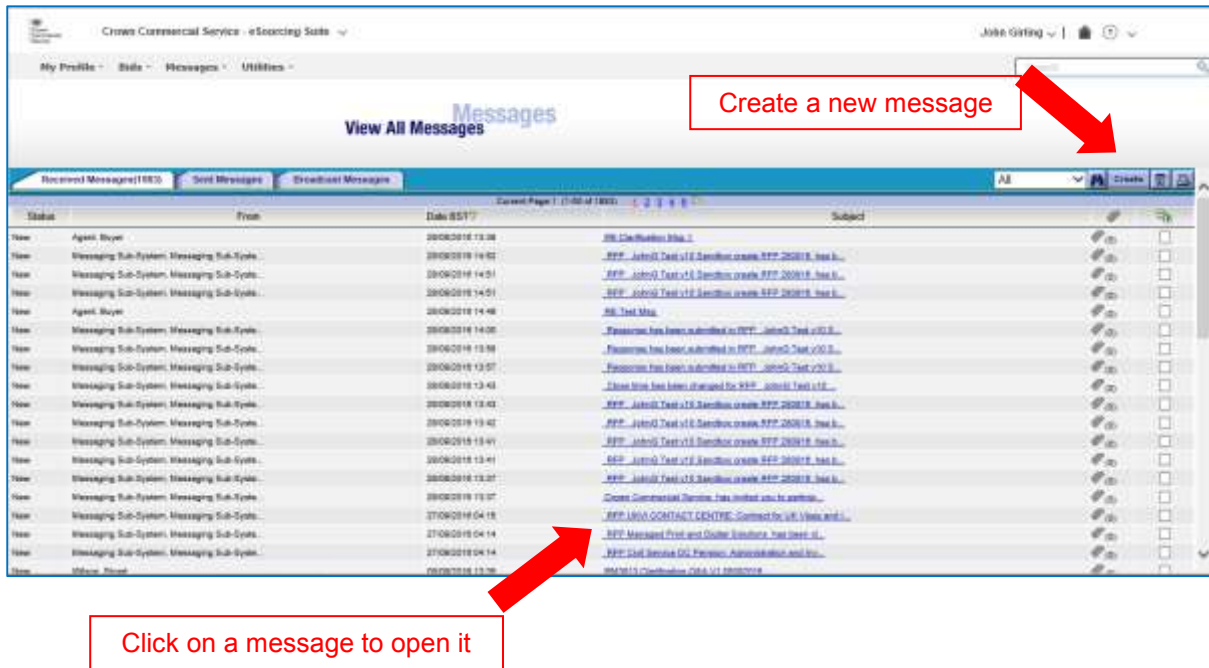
Crown Commercial Service - eSourcing Suite

John Girling

My Profile  Bids  Messages  Utilities

Create a new message

Messages

View All Messages

Received Messages(1883)  Sent Messages  Broadcast Messages

All  Create

Current Page 1 (1-50 of 1883) 1 2 3 4 5

| Status | From | Date BST | Subject | | |
|---|---|---|---|---|---|
| New | Agent, Buyer | 28/09/2018 13:38 | RB Clarification Msg 1 | | |
| New | Messaging Sub-System, Messaging Sub-Syste... | 28/09/2018 14:52 | RFP_JohnG Test v10 Sandbox create RFP 280918, has b... | | |
| New | Messaging Sub-System, Messaging Sub-Syste... | 28/09/2018 14:51 | RFP_JohnG Test v10 Sandbox create RFP 280918, has b... | | |
| New | Messaging Sub-System, Messaging Sub-Syste... | 28/09/2018 14:51 | RFP_JohnG Test v10 Sandbox create RFP 280918, has b... | | |
| New | Agent, Buyer | 28/09/2018 14:48 | RB Test Msg | | |
| New | Messaging Sub-System, Messaging Sub-Syste... | 28/09/2018 14:00 | Response has been submitted in RFP_JohnG Test v10 S... | | |
| New | Messaging Sub-System, Messaging Sub-Syste... | 28/09/2018 13:58 | Response has been submitted in RFP_JohnG Test v10 S... | | |
| New | Messaging Sub-System, Messaging Sub-Syste... | 28/09/2018 13:57 | Response has been submitted in RFP_JohnG Test v10 S... | | |
| New | Messaging Sub-System, Messaging Sub-Syste... | 28/09/2018 13:43 | Close time has been changed for RFP_JohnG Test v10... | | |
| New | Messaging Sub-System, Messaging Sub-Syste... | 28/09/2018 13:43 | RFP_JohnG Test v10 Sandbox create RFP 280918, has b... | | |
| New | Messaging Sub-System, Messaging Sub-Syste... | 28/09/2018 13:42 | RFP_JohnG Test v10 Sandbox create RFP 280918, has b... | | |
| New | Messaging Sub-System, Messaging Sub-Syste... | 28/09/2018 13:41 | RFP_JohnG Test v10 Sandbox create RFP 280918, has b... | | |
| New | Messaging Sub-System, Messaging Sub-Syste... | 28/09/2018 13:41 | RFP_JohnG Test v10 Sandbox create RFP 280918, has b... | | |
| New | Messaging Sub-System, Messaging Sub-Syste... | 28/09/2018 13:37 | RFP_JohnG Test v10 Sandbox create RFP 280918, has b... | | |
| New | Messaging Sub-System, Messaging Sub-Syste... | 28/09/2018 13:37 | Crown Commercial Service, has invited you to particip... | | |
| New | Messaging Sub-System, Messaging Sub-Syste... | 27/09/2018 04:18 | RFP UKVI CONTACT CENTRE: Contract for UK Visas and I... | | |
| New | Messaging Sub-System, Messaging Sub-Syste... | 27/09/2018 04:14 | RFP Managed Print and Digital Solutions, has been cl... | | |
| New | Messaging Sub-System, Messaging Sub-Syste... | 27/09/2018 04:14 | RFP Civil Service DC Pension Administration and Inv... | | |
| New | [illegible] | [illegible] | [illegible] | | |

Click on a message to open it